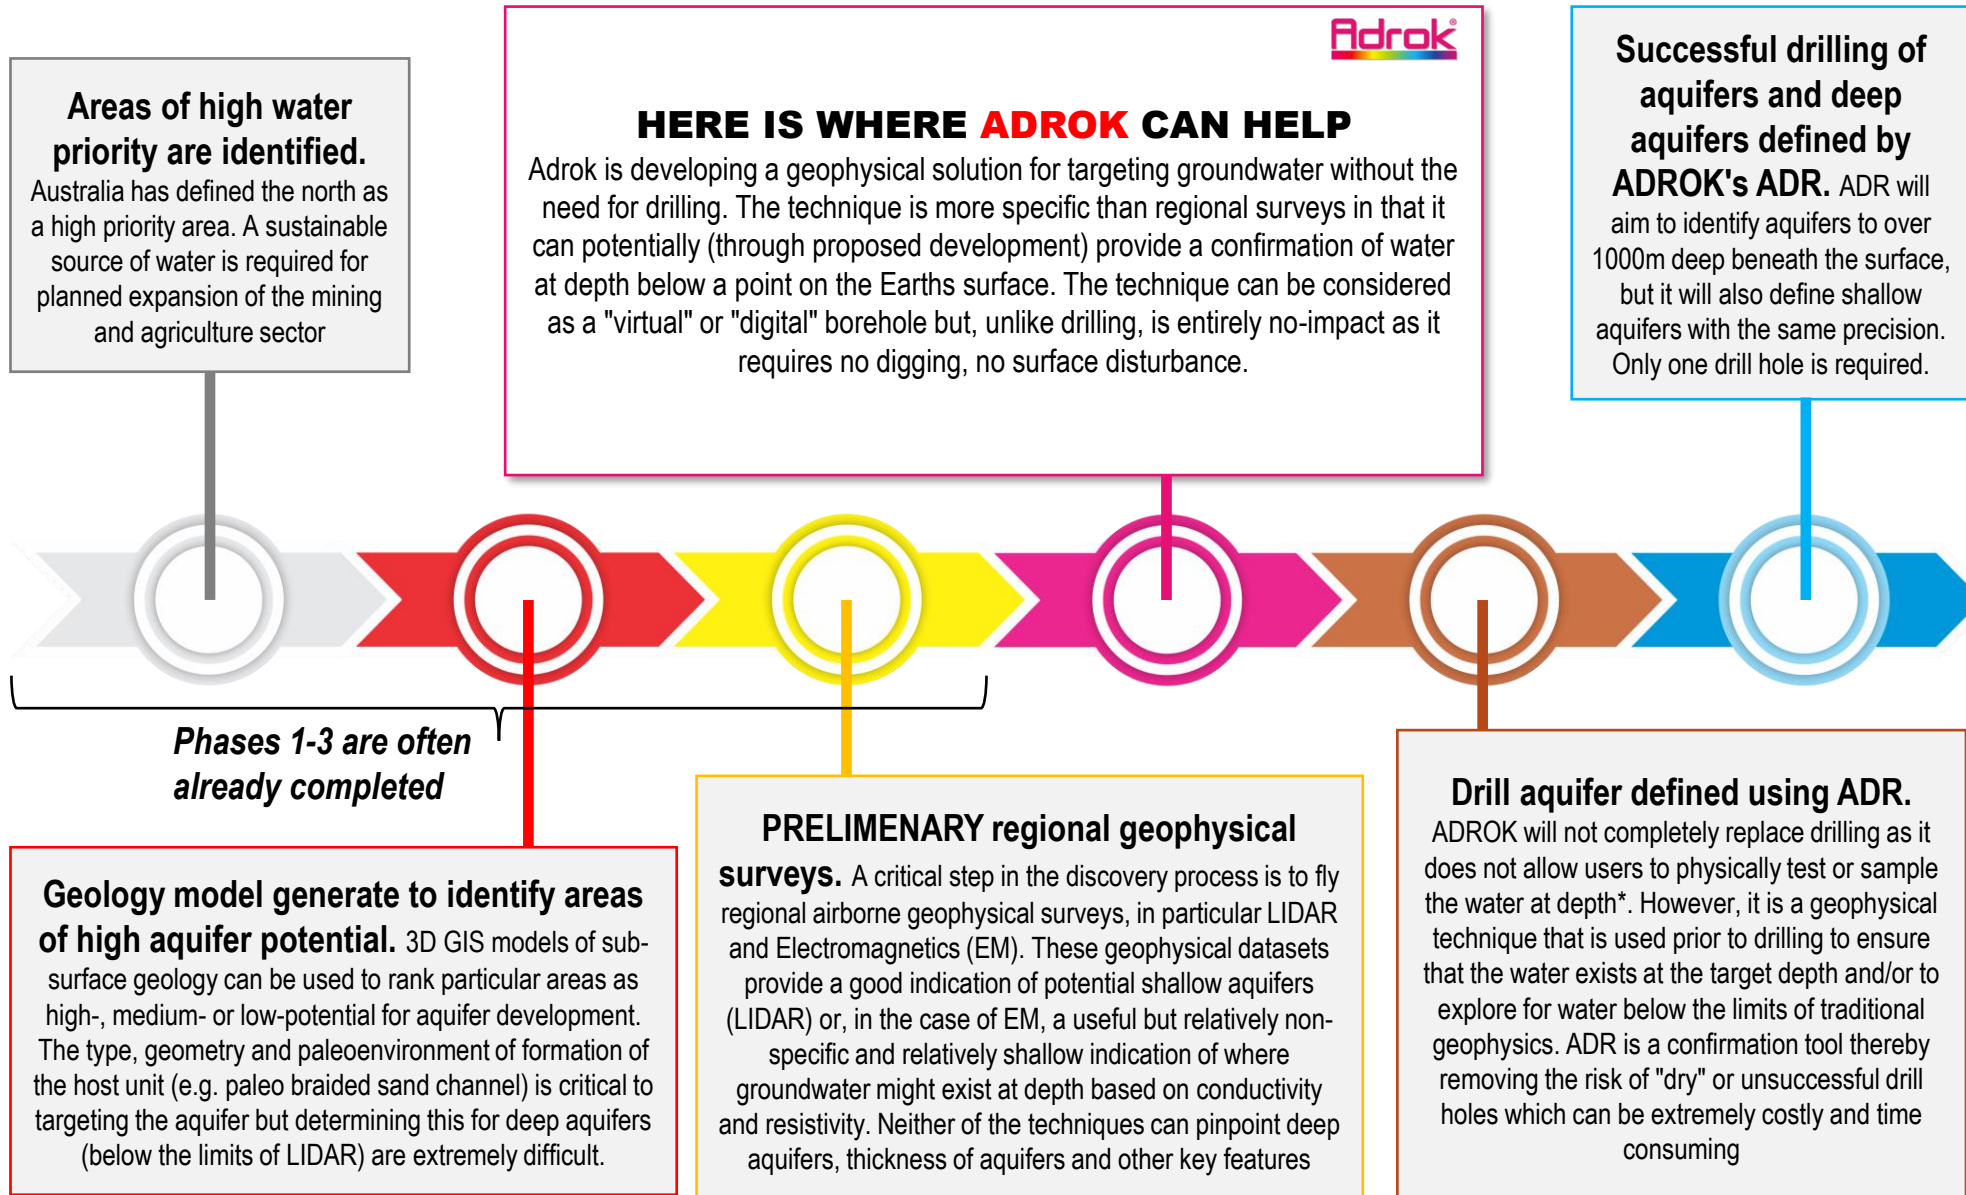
Areas of high water priority are identified. Australia has defined the north as a high priority area. A sustainable source of water is required for planned expansion of the mining and agriculture sector

Adrok

HERE IS WHERE ADROK CAN HELP
Adrok is developing a geophysical solution for targeting groundwater without the need for drilling. The technique is more specific than regional surveys in that it can potentially (through proposed development) provide a confirmation of water at depth below a point on the Earths surface. The technique can be considered as a "virtual" or "digital" borehole but, unlike drilling, is entirely no-impact as it requires no digging, no surface disturbance.

Successful drilling of aquifers and deep aquifers defined by ADROK's ADR. ADR will aim to identify aquifers to over 1000m deep beneath the surface, but it will also define shallow aquifers with the same precision. Only one drill hole is required.

Phases 1-3 are often already completed

Geology model generate to identify areas of high aquifer potential. 3D GIS models of sub-surface geology can be used to rank particular areas as high-, medium- or low-potential for aquifer development. The type, geometry and paleoenvironment of formation of the host unit (e.g. paleo braided sand channel) is critical to targeting the aquifer but determining this for deep aquifers (below the limits of LIDAR) are extremely difficult.

PRELIMENARY regional geophysical surveys. A critical step in the discovery process is to fly regional airborne geophysical surveys, in particular LIDAR and Electromagnetics (EM). These geophysical datasets provide a good indication of potential shallow aquifers (LIDAR) or, in the case of EM, a useful but relatively non-specific and relatively shallow indication of where groundwater might exist at depth based on conductivity and resistivity. Neither of the techniques can pinpoint deep aquifers, thickness of aquifers and other key features

Drill aquifer defined using ADR. ADROK will not completely replace drilling as it does not allow users to physically test or sample the water at depth*. However, it is a geophysical technique that is used prior to drilling to ensure that the water exists at the target depth and/or to explore for water below the limits of traditional geophysics. ADR is a confirmation tool thereby removing the risk of "dry" or unsuccessful drill holes which can be extremely costly and time consuming